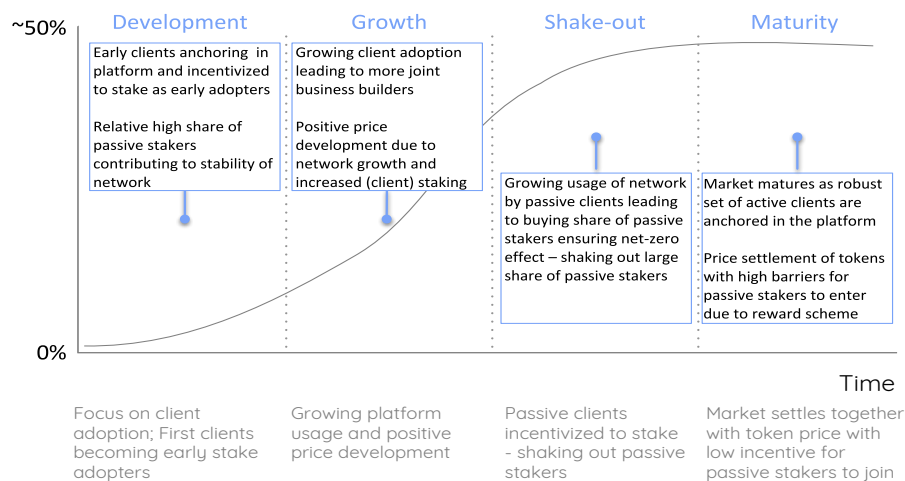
~50%

0%

Development

Early clients anchoring in platform and incentivized to stake as early adopters

Relative high share of passive stakers contributing to stability of network

Growth

Growing client adoption leading to more joint business builders

Positive price development due to network growth and increased (client) staking

Shake-out

Growing usage of network by passive clients leading to buying share of passive stakers ensuring net-zero effect – shaking out large share of passive stakers

Maturity

Market matures as robust set of active clients are anchored in the platform

Price settlement of tokens with high barriers for passive stakers to enter due to reward scheme

Time

Focus on client adoption; First clients becoming early stake adopters

Growing platform usage and positive price development

Passive clients incentivized to stake - shaking out passive stakers

Market settles together with token price with low incentive for passive stakers to join